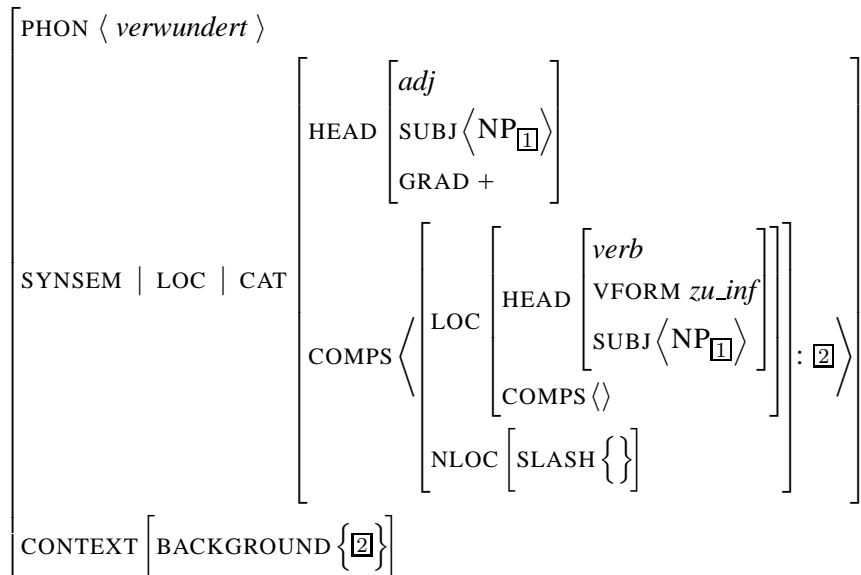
PHON ⟨ *verwundert* ⟩

SYNSEM | LOC | CAT
HEAD [ *adj*, SUBJ $\langle NP_{\boxed{1}} \rangle$, GRAD + ]
COMPS $\langle$ [ LOC [ HEAD [ *verb*, VFORM *zu_inf*, SUBJ $\langle NP_{\boxed{1}} \rangle$ ], COMPS $\langle\rangle$ ], NLOC [ SLASH $\{\}$ ] ] : $\boxed{2}$ $\rangle$

CONTEXT [ BACKGROUND $\{\boxed{2}\}$ ]